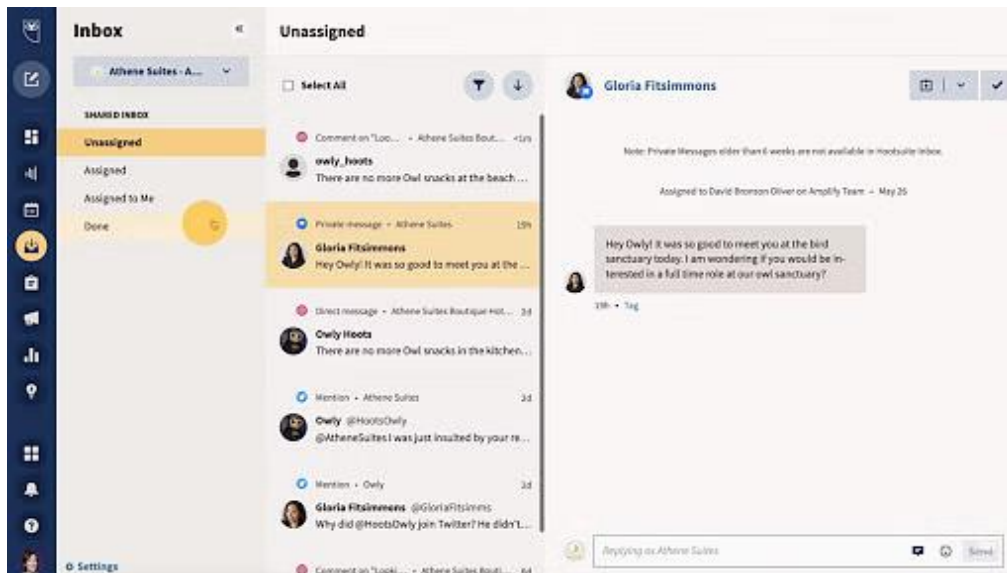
Inbox

Athene Suites - A...

SHARED INBOX

Unassigned

Assigned

Assigned to Me

Done

Settings

Unassigned

Select All

Comment on "Loo... • Athene Suites Bout... <1m

owly_hoots

There are no more Owl snacks at the beach...

Private message • Athene Suites 19h

Gloria Fitsimmons

Hey Owly! It was so good to meet you at the...

Direct message • Athene Suites Boutique Hot... 2d

Owly Hoots

There are no more Owl snacks in the kitchen...

Mention • Athene Suites 2d

Owly @HootsOwly

@AtheneSuites I was just insulted by your re...

Mention • Owly 2d

Gloria Fitsimmons @GloriaFitsimms

Why did @HootsOwly join Twitter? He didn't...

Comment on "Looki... • Athene Suites Bout... 4d

Gloria Fitsimmons

Note: Private Messages older than 6 weeks are not available in Hootsuite Inbox.

Assigned to David Bronson Oliver on Amplify Team • May 26

Hey Owly! It was so good to meet you at the bird sanctuary today. I am wondering if you would be interested in a full time role at our owl sanctuary?

19h • Tag

Replying as Athene Suites

Send